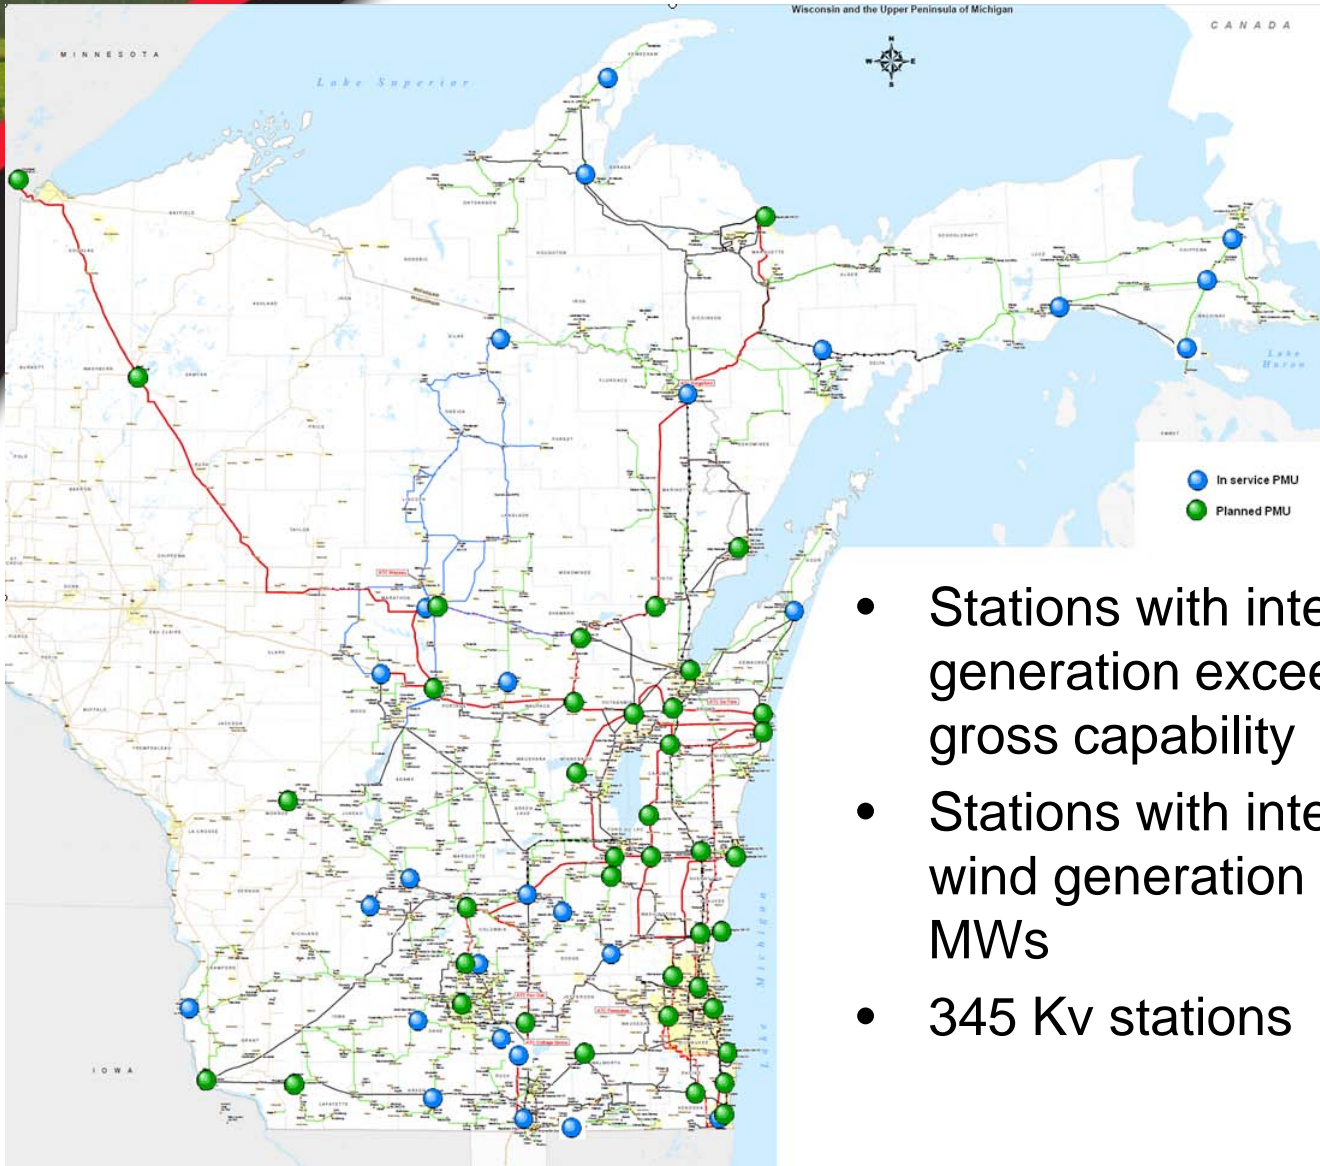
Wisconsin and the Upper Peninsula of Michigan

CANADA

MINNESOTA

Lake Superior

Lake Huron

Lake Michigan

IOWA

In service PMU

Planned PMU

• Stations with inte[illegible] generation excee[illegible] gross capability

• Stations with inte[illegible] wind generation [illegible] MWs

• 345 Kv stations